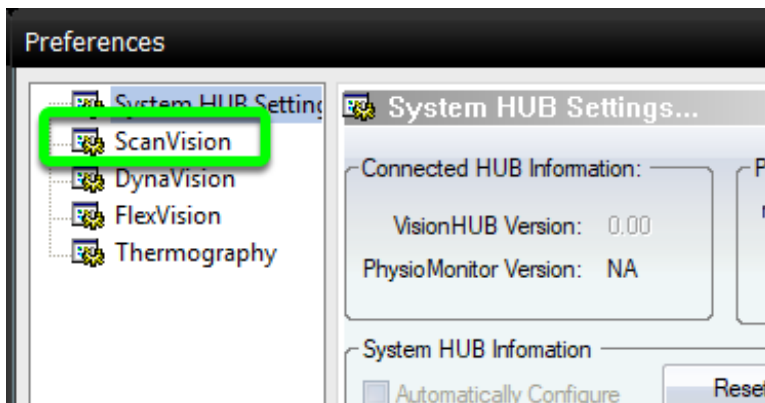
Preferences

System HUB Setting
ScanVision
DynaVision
FlexVision
Thermography

System HUB Settings...

Connected HUB Information:

VisionHUB Version: 0.00

PhysioMonitor Version: NA

P

System HUB Infomation

Automatically Configure

Reset